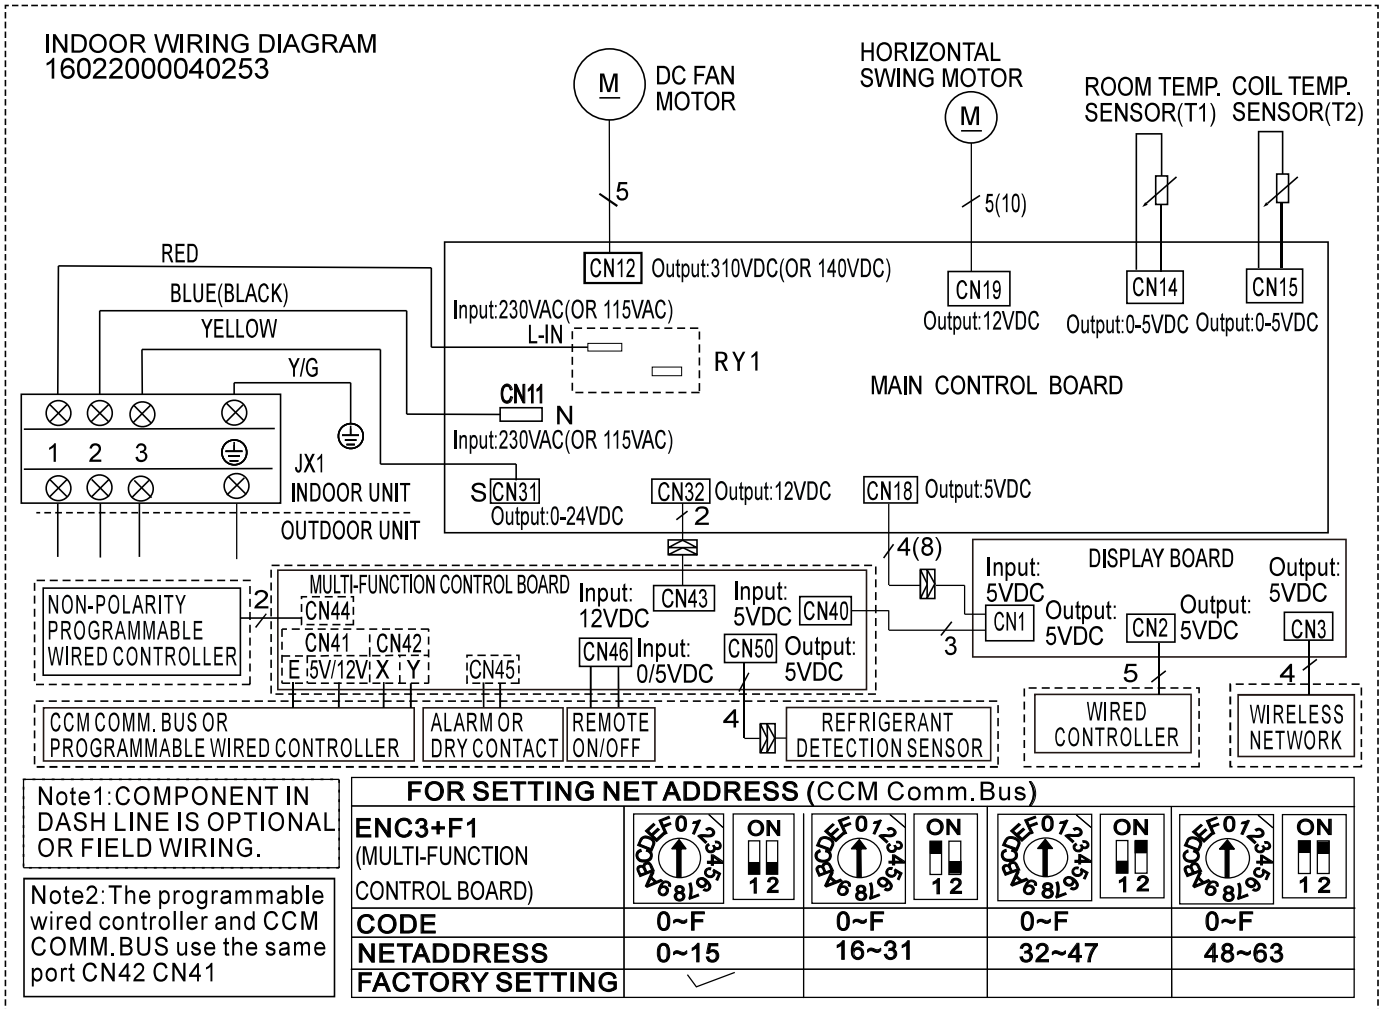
INDOOR WIRING DIAGRAM
16022000040253

M DC FAN MOTOR

HORIZONTAL SWING MOTOR
M

ROOM TEMP. SENSOR(T1)

COIL TEMP. SENSOR(T2)

5

5(10)

RED

BLUE(BLACK)

YELLOW

Y/G

CN12 Output:310VDC(OR 140VDC)

Input:230VAC(OR 115VAC)
L-IN

RY1

CN19
Output:12VDC

CN14
Output:0-5VDC

CN15
Output:0-5VDC

MAIN CONTROL BOARD

CN11
N
Input:230VAC(OR 115VAC)

1 2 3

JX1
INDOOR UNIT
OUTDOOR UNIT

S CN31
Output:0-24VDC

CN32 Output:12VDC
2

CN18 Output:5VDC

4(8)

DISPLAY BOARD

NON-POLARITY PROGRAMMABLE WIRED CONTROLLER

2

MULTI-FUNCTION CONTROL BOARD
CN44
CN41 CN42
E 5V/12V X Y
CN45

Input: 12VDC CN43
Input: 5VDC CN40

CN46 Input: 0/5VDC
CN50 Output: 5VDC

Input: 5VDC
CN1
Output: 5VDC
CN2 Output: 5VDC
Output: 5VDC
CN3

3

5

4

4

CCM COMM. BUS OR PROGRAMMABLE WIRED CONTROLLER

ALARM OR DRY CONTACT

REMOTE ON/OFF

REFRIGERANT DETECTION SENSOR

WIRED CONTROLLER

WIRELESS NETWORK

Note1:COMPONENT IN DASH LINE IS OPTIONAL OR FIELD WIRING.

Note2:The programmable wired controller and CCM COMM.BUS use the same port CN42 CN41

| FOR SETTING NET ADDRESS (CCM Comm.Bus) | | | | |
|---|---|---|---|---|
| ENC3+F1 (MULTI-FUNCTION CONTROL BOARD) | 0123456789ABCDEF ON 1 2 | 0123456789ABCDEF ON 1 2 | 0123456789ABCDEF ON 1 2 | 0123456789ABCDEF ON 1 2 |
| CODE | 0~F | 0~F | 0~F | 0~F |
| NETADDRESS | 0~15 | 16~31 | 32~47 | 48~63 |
| FACTORY SETTING | ✓ | | | |